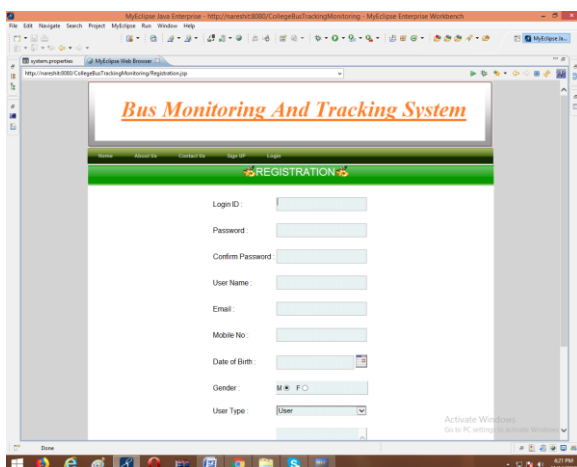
MyEclipse Java Enterprise - http://nareshit:8080/CollegeBusTrackingMonitoring - MyEclipse Enterprise Workbench

File Edit Navigate Search Project MyEclipse Run Window Help

MyEclipse Ja...

system.properties MyEclipse Web Browser

http://nareshit:8080/CollegeBusTrackingMonitoring/Registration.jsp

Bus Monitoring And Tracking System

Home About Us Contact Us Sign UP Login

REGISTRATION

Login ID :

Password :

Confirm Password :

User Name :

Email :

Mobile No :

Date of Birth :

Gender : M F

User Type : User

Activate Windows
Go to PC settings to activate Windows.

Done

4:21 PM